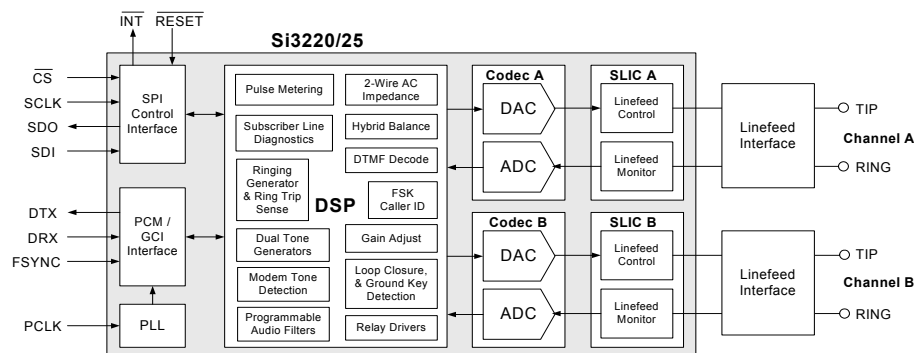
$\overline{INT}$ $\overline{RESET}$

Si3220/25

$\overline{CS}$

SCLK

SDO

SDI

SPI Control Interface

DTX

DRX

FSYNC

PCM / GCI Interface

PCLK

PLL

Pulse Metering

2-Wire AC Impedance

Subscriber Line Diagnostics

Hybrid Balance

DTMF Decode

Ringing Generator & Ring Trip Sense

DSP

FSK Caller ID

Dual Tone Generators

Gain Adjust

Modem Tone Detection

Loop Closure, & Ground Key Detection

Programmable Audio Filters

Relay Drivers

Codec A

DAC

ADC

SLIC A

Linefeed Control

Linefeed Monitor

Codec B

DAC

ADC

SLIC B

Linefeed Control

Linefeed Monitor

Linefeed Interface

TIP

RING

Channel A

Linefeed Interface

TIP

RING

Channel B